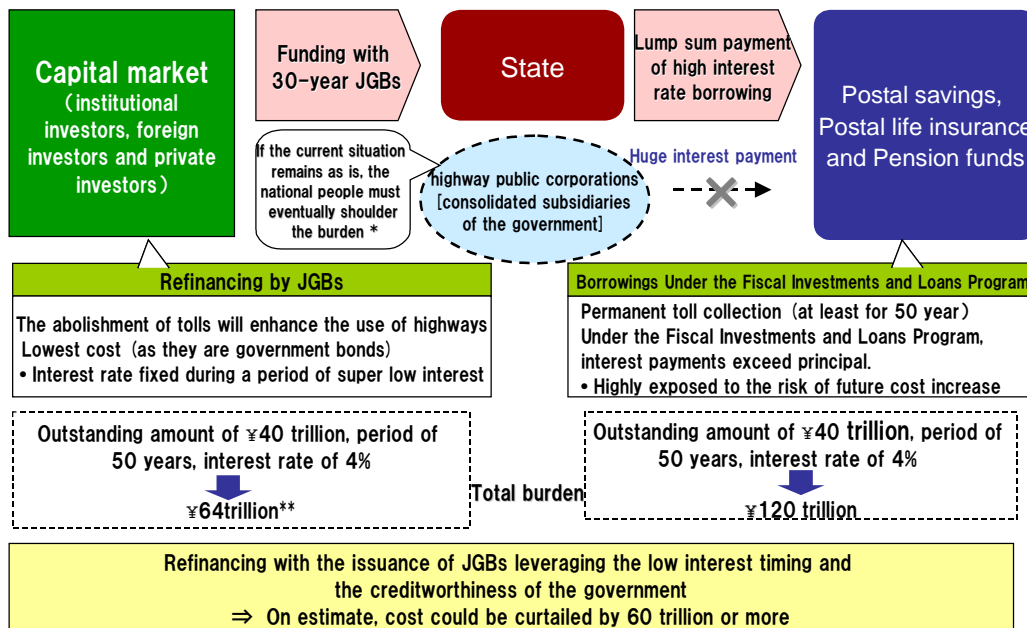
Capital market (institutional investors, foreign investors and private investors)

Funding with 30-year JGBs

State

Lump sum payment of high interest rate borrowing

Postal savings, Postal life insurance and Pension funds

If the current situation remains as is, the national people must eventually shoulder the burden *

highway public corporations [consolidated subsidiaries of the government]

Huge interest payment

Refinancing by JGBs

The abolishment of tolls will enhance the use of highways
Lowest cost (as they are government bonds)
• Interest rate fixed during a period of super low interest

Borrowings Under the Fiscal Investments and Loans Program

Permanent toll collection (at least for 50 year)
Under the Fiscal Investments and Loans Program, interest payments exceed principal.
• Highly exposed to the risk of future cost increase

Outstanding amount of ¥40 trillion, period of 50 years, interest rate of 4%

¥64trillion**

Total burden

Outstanding amount of ¥40 trillion, period of 50 years, interest rate of 4%

¥120 trillion

Refinancing with the issuance of JGBs leveraging the low interest timing and the creditworthiness of the government
⇒ On estimate, cost could be curtailed by 60 trillion or more